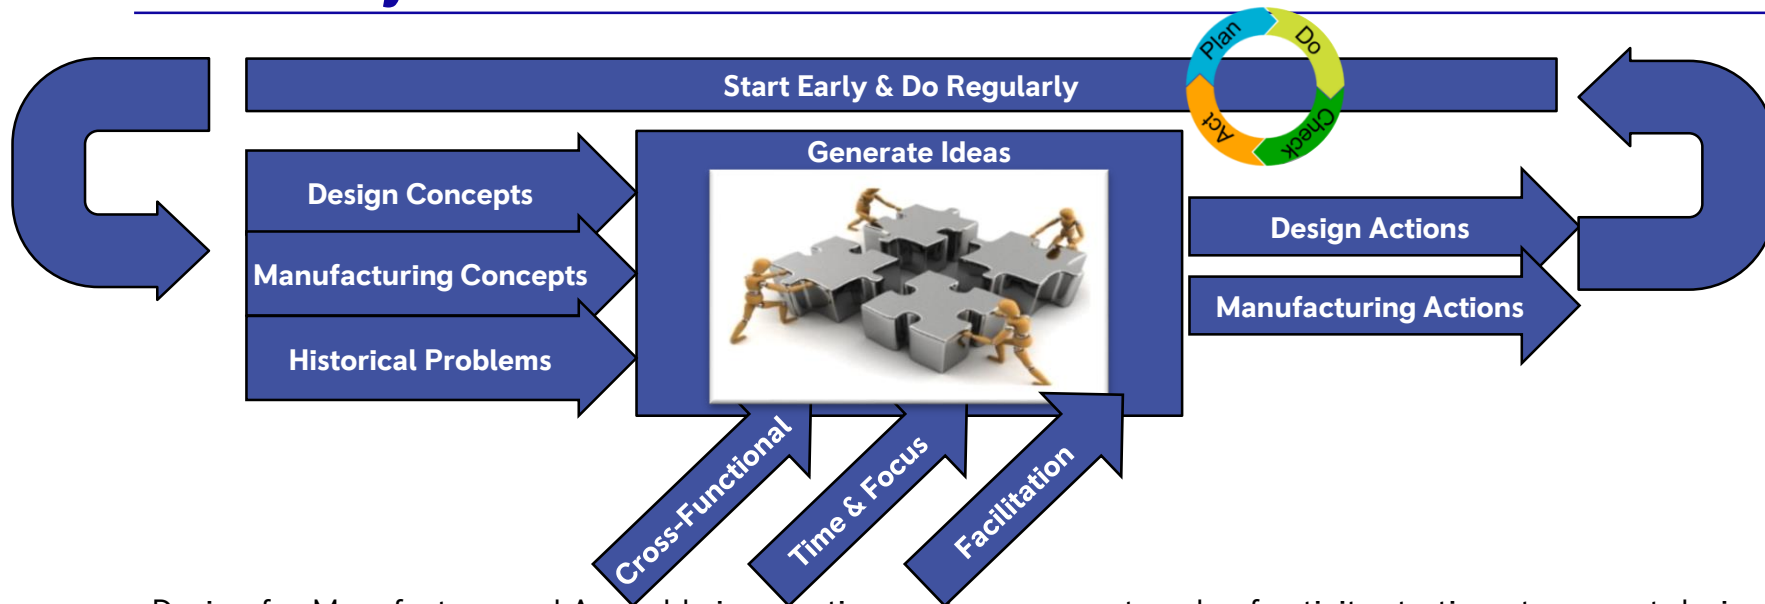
Start Early & Do Regularly

Plan
Do
Check
Act

Design Concepts

Manufacturing Concepts

Historical Problems

Generate Ideas

Design Actions

Manufacturing Actions

Cross-Functional

Time & Focus

Facilitation

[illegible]